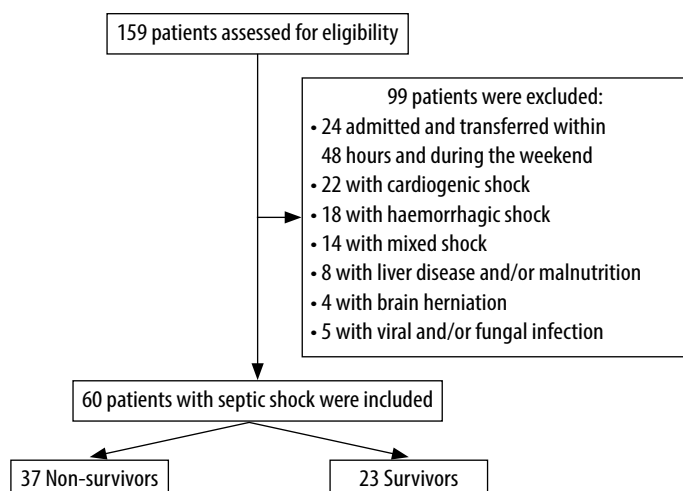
159 patients assessed for eligibility

99 patients were excluded:
• 24 admitted and transferred within 48 hours and during the weekend
• 22 with cardiogenic shock
• 18 with haemorrhagic shock
• 14 with mixed shock
• 8 with liver disease and/or malnutrition
• 4 with brain herniation
• 5 with viral and/or fungal infection

60 patients with septic shock were included

37 Non-survivors

23 Survivors